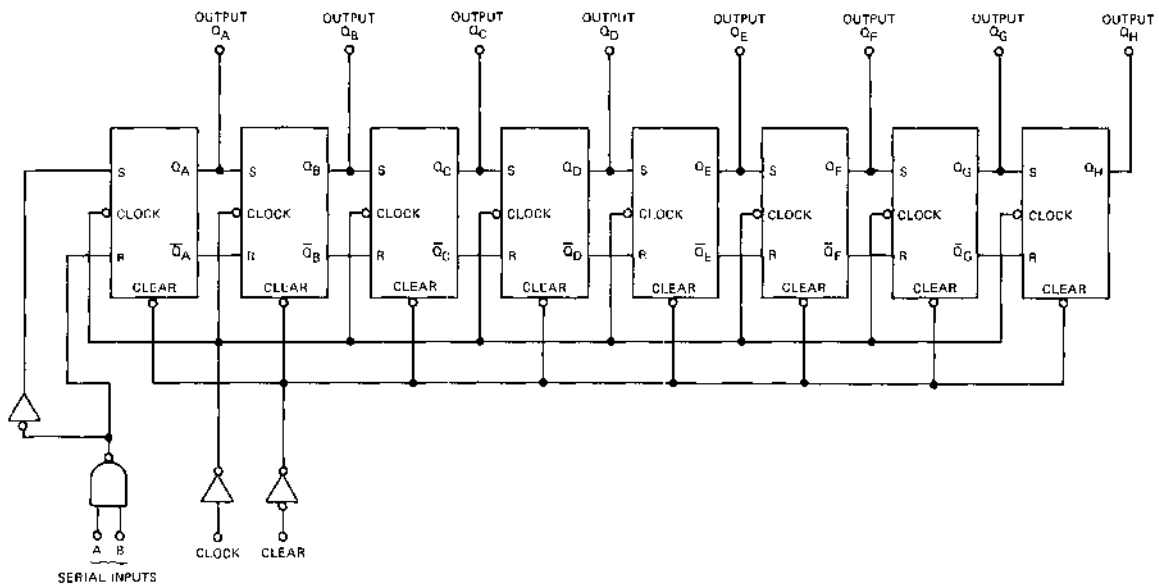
OUTPUT $Q_A$
OUTPUT $Q_B$
OUTPUT $Q_C$
OUTPUT $Q_D$
OUTPUT $Q_E$
OUTPUT $Q_F$
OUTPUT $Q_G$
OUTPUT $Q_H$

S $Q_A$
CLOCK
R $\overline{Q}_A$
CLEAR

S $Q_B$
CLOCK
R $\overline{Q}_B$
CLEAR

S $Q_C$
CLOCK
R $\overline{Q}_C$
CLEAR

S $Q_D$
CLOCK
R $\overline{Q}_D$
CLEAR

S $Q_E$
CLOCK
R $\overline{Q}_E$
CLEAR

S $Q_F$
CLOCK
R $\overline{Q}_F$
CLEAR

S $Q_G$
CLOCK
R $\overline{Q}_G$
CLEAR

S $Q_H$
CLOCK
R
CLEAR

A B
SERIAL INPUTS
CLOCK
CLEAR